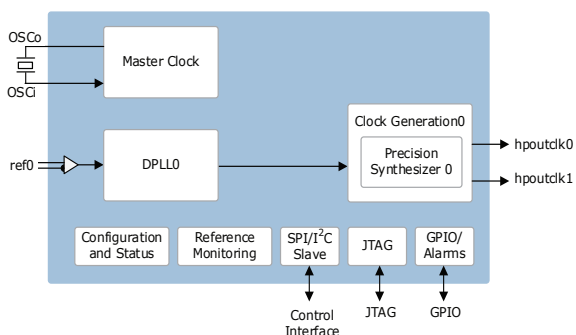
OSCo

OSCi

Master Clock

ref0

DPLL0

Clock Generation0

Precision Synthesizer 0

hpoutclk0

hpoutclk1

Configuration and Status

Reference Monitoring

SPI/$I^2C$ Slave

JTAG

GPIO/ Alarms

Control Interface

JTAG

GPIO